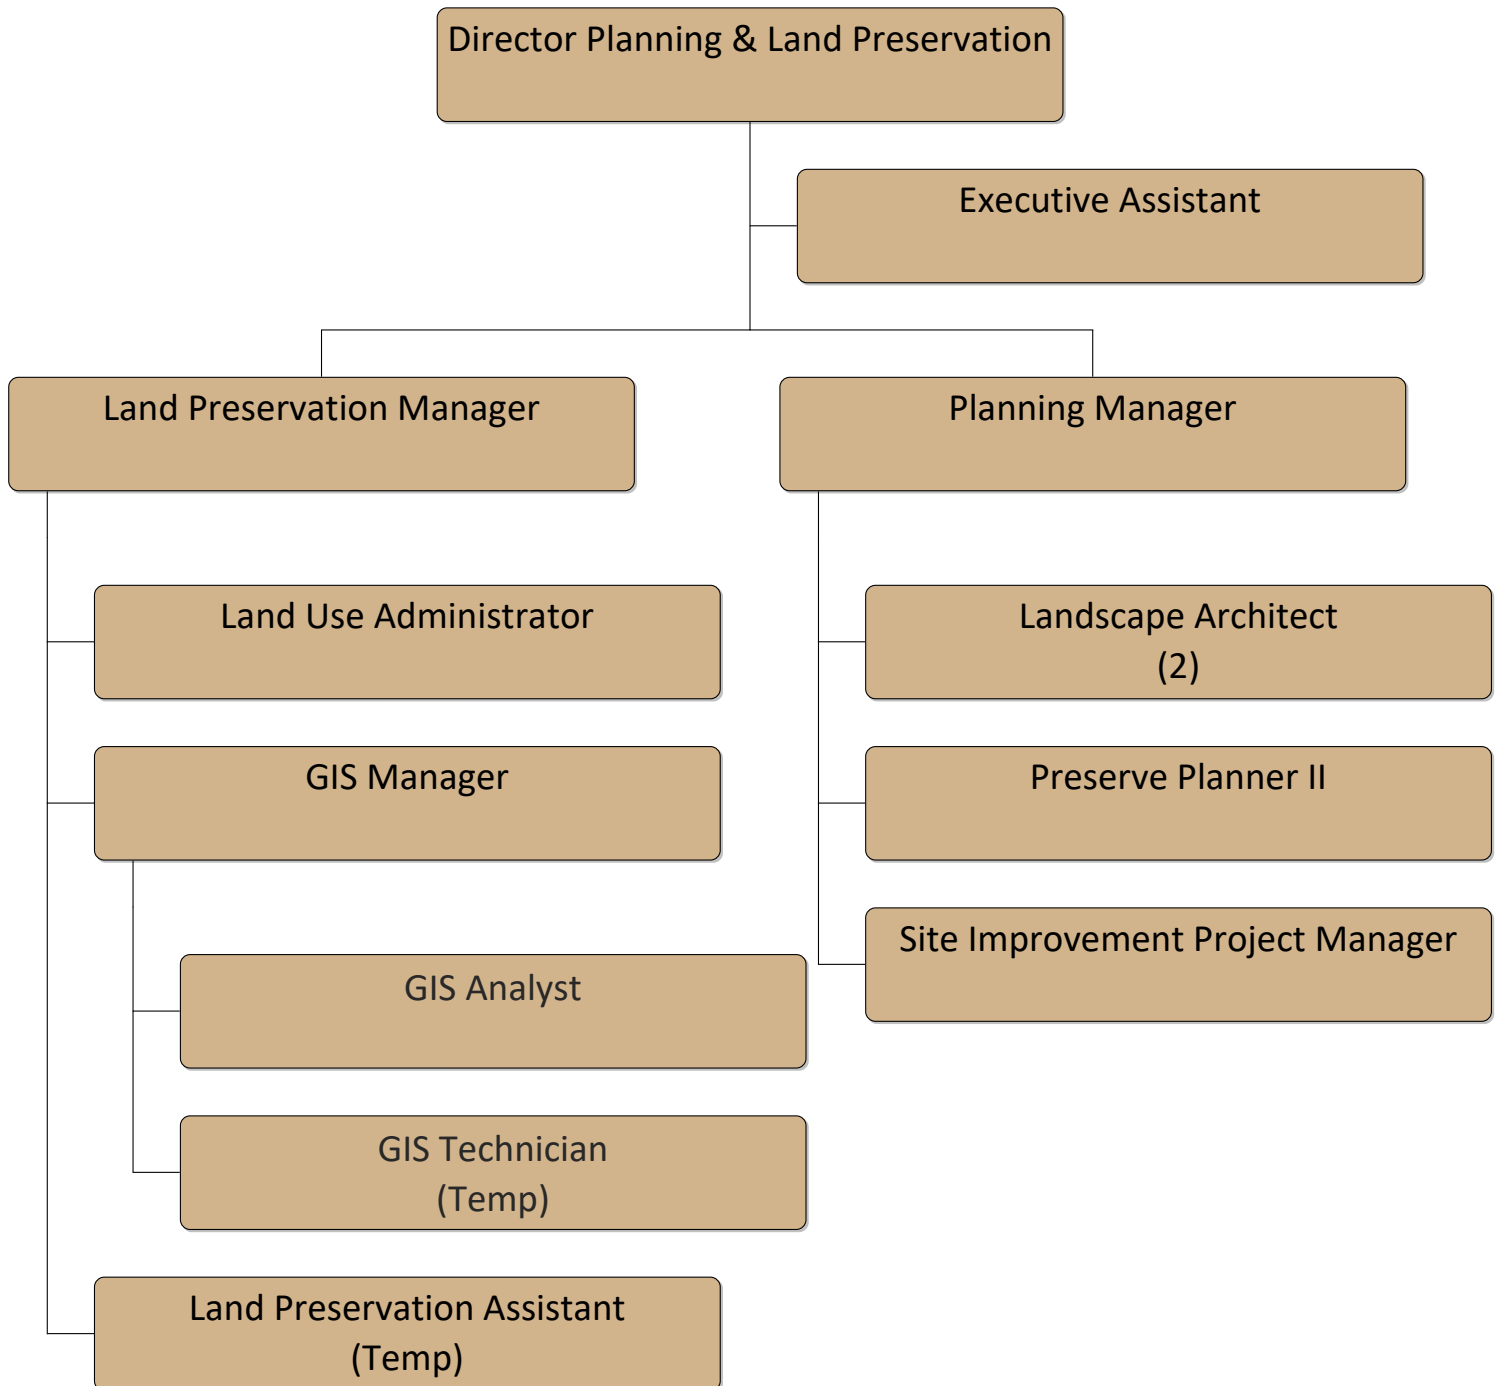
Director Planning & Land Preservation

Executive Assistant

Land Preservation Manager

Planning Manager

Land Use Administrator

GIS Manager

GIS Analyst

GIS Technician
(Temp)

Land Preservation Assistant
(Temp)

Landscape Architect
(2)

Preserve Planner II

Site Improvement Project Manager